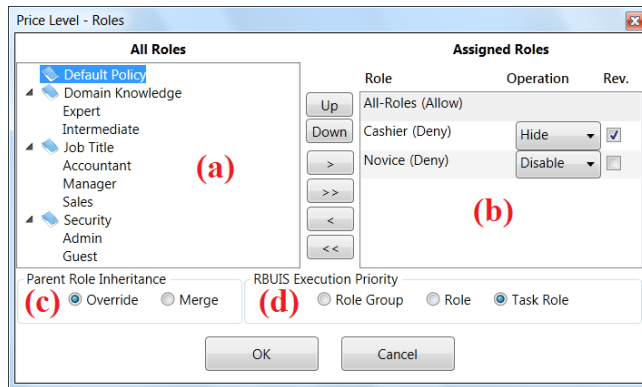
Price Level - Roles

All Roles

Default Policy
Domain Knowledge
Expert
Intermediate
Job Title
Accountant
Manager
Sales
Security
Admin
Guest

(a)

Up
Down
>
>>
<
<<

Assigned Roles

| Role | Operation | Rev. |
|---|---|---|
| All-Roles (Allow) | | |
| Cashier (Deny) | Hide | ☑ |
| Novice (Deny) | Disable | ☐ |

(b)

Parent Role Inheritance
(c) Override Merge

RBUIS Execution Priority
(d) Role Group Role Task Role

OK
Cancel